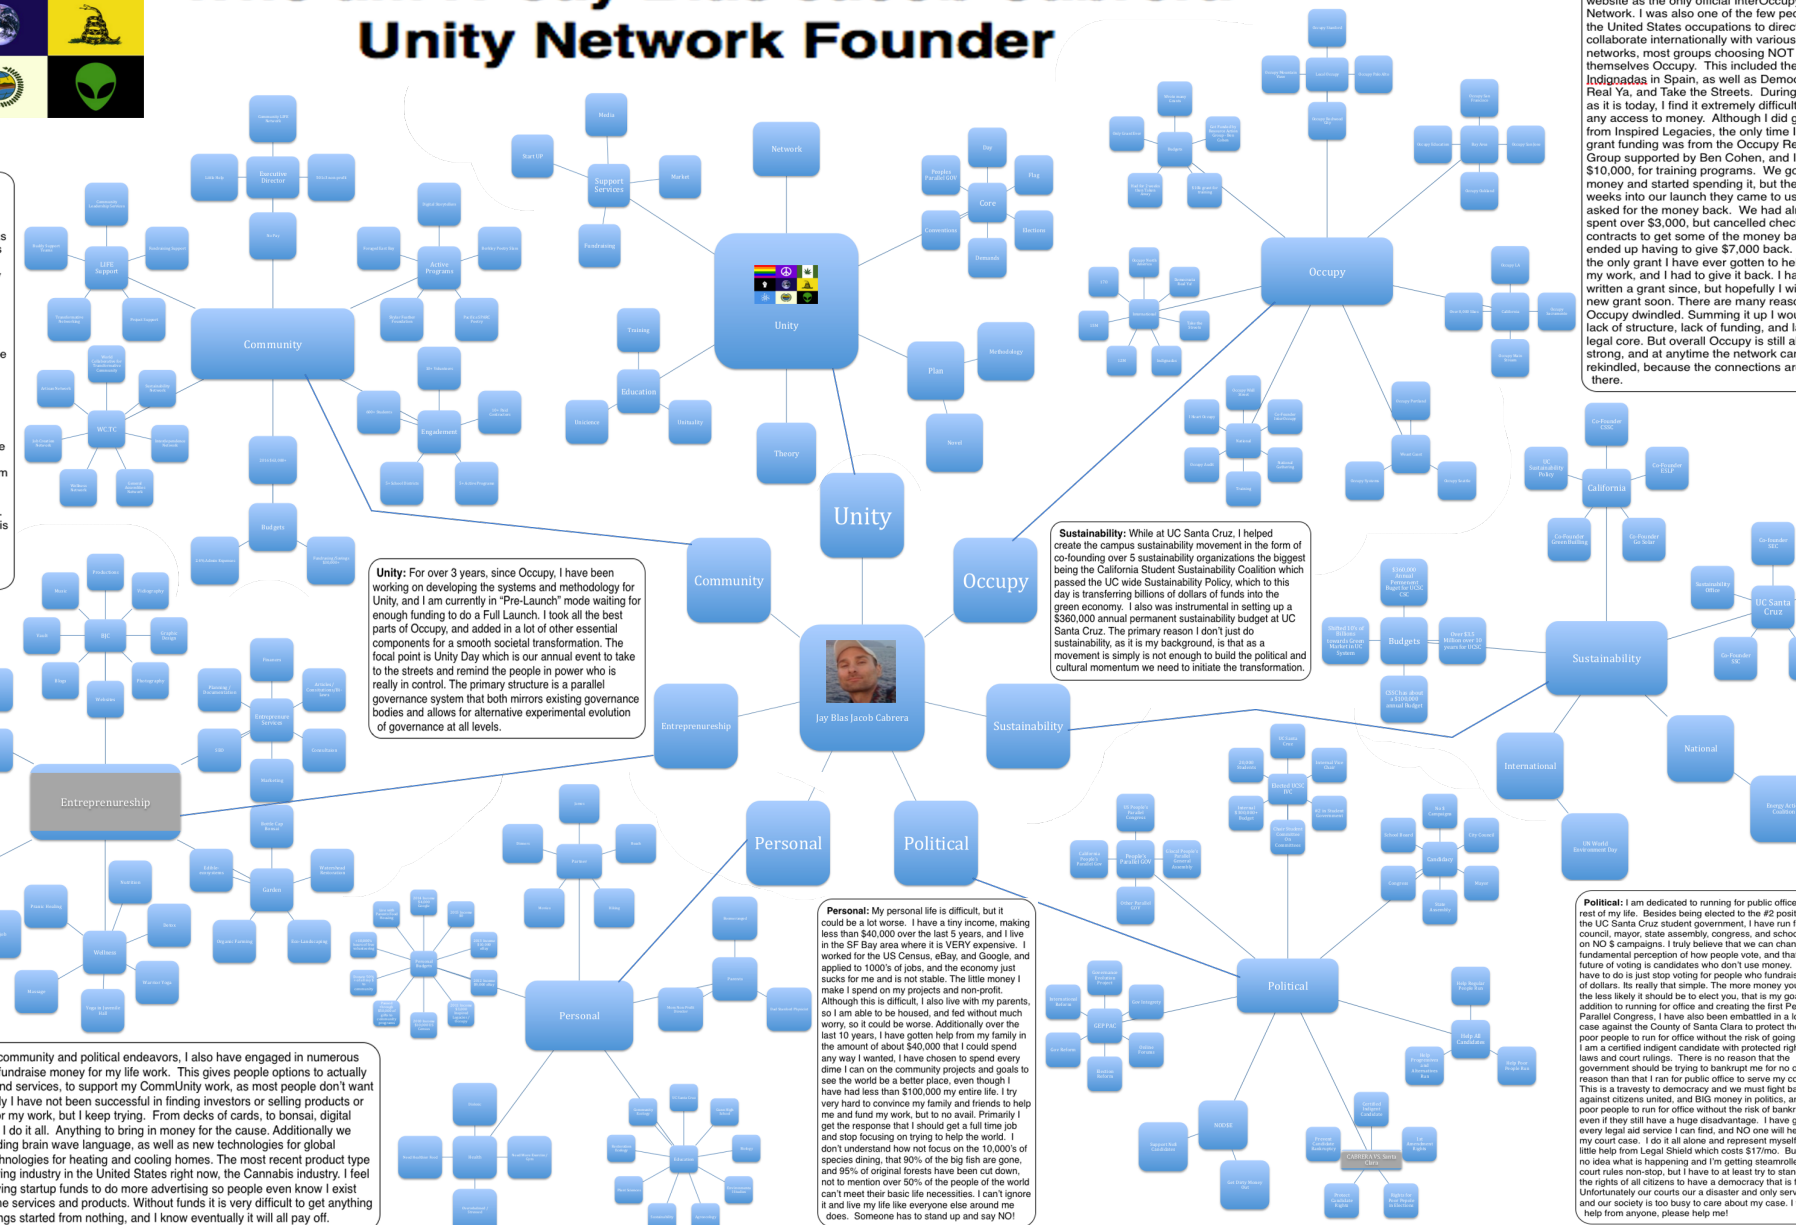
Unity Network Founder

Unity: For over 3 years, since Occupy, I have been working on developing the systems and methodology for Unity, and I am currently in "Pre-Launch" mode waiting for enough funding to do a Full Launch. I took all the best parts of Occupy, and added in a lot of other essential components for a smooth societal transformation. The focal point is Unity Day which is our annual event to take to the streets and remind the people in power who is really in control. The primary structure is a parallel governance system that both mirrors existing governance bodies and allows for alternative experimental evolution of governance at all levels.

Sustainability: While at UC Santa Cruz, I helped create the campus sustainability movement in the form of co-founding over 5 sustainability organizations the biggest being the California Student Sustainability Coalition which passed the UC wide Sustainability Policy, which to this day is transferring billions of dollars of funds into the green economy. I also was instrumental in setting up a $360,000 annual permanent sustainability budget at UC Santa Cruz. The primary reason I don't just do sustainability, as it is my background, is that as a movement is simply is not enough to build the political and cultural momentum we need to initiate the transformation.

website as the only official InterOccupy Network. I was also one of the few people the United States occupations to direct collaborate internationally with various networks, most groups choosing NOT themselves Occupy. This included the Indignadas in Spain, as well as Democ Real Ya, and Take the Streets. During as it is today, I find it extremely difficult any access to money. Although I did g from Inspired Legacies, the only time I grant funding was from the Occupy Re Group supported by Ben Cohen, and I $10,000, for training programs. We go money and started spending it, but the weeks into our launch they came to us asked for the money back. We had al spent over $3,000, but cancelled chec contracts to get some of the money ba ended up having to give $7,000 back. the only grant I have ever gotten to he my work, and I had to give it back. I ha written a grant since, but hopefully I wi new grant soon. There are many reaso Occupy dwindled. Summing it up I wou lack of structure, lack of funding, and l legal core. But overall Occupy is still a strong, and at anytime the network car rekindled, because the connections ar there.

Personal: My personal life is difficult, but it could be a lot worse. I have a tiny income, making less than $40,000 over the last 5 years, and I live in the SF Bay area where it is VERY expensive. I worked for the US Census, eBay, and Google, and applied to 1000's of jobs, and the economy just sucks for me and is not stable. The little money I make I spend on my projects and non-profit. Although this is difficult, I also live with my parents, so I am able to be housed, and fed without much worry, so it could be worse. Additionally over the last 10 years, I have gotten help from my family in the amount of about $40,000 that I could spend any way I wanted, I have chosen to spend every dime I can on the community projects and goals to see the world be a better place, even though I have had less than $100,000 my entire life. I try very hard to convince my family and friends to help me and fund my work, but to no avail. Primarily I get the response that I should get a full time job and stop focusing on trying to help the world. I don't understand how not focus on the 10,000's of species dining, that 90% of the big fish are gone, and 95% of original forests have been cut down, not to mention over 50% of the people of the world can't meet their basic life necessities. I can't ignore it and live my life like everyone else around me does. Someone has to stand up and say NO!

Political: I am dedicated to running for public office rest of my life. Besides being elected to the #2 posit the UC Santa Cruz student government, I have run f council, mayor, state assembly, congress, and schoo on NO $ campaigns. I truly believe that we can chan fundamental perception of how people vote, and tha future of voting is candidates who don't use money. have to do is just stop voting for people who fundrais of dollars. Its really that simple. The more money yo the less likely it should be to elect you, that is my go addition to running for office and creating the first Pe Parallel Congress, I have also been embattled in a lo case against the County of Santa Clara to protect the poor people to run for office without the risk of going I am a certified indigent candidate with protected righ laws and court rulings. There is no reason that the government should be trying to bankrupt me for no o reason than that I ran for public office to serve my co This is a travesty to democracy and we must fight ba against citizens united, and BIG money in politics, an poor people to run for office without the risk of bankr even if they still have a huge disadvantage. I have g every legal aid service I can find, and NO one will he my court case. I do it all alone and represent myself little help from Legal Shield which costs $17/mo. Bu no idea what is happening and I'm getting steamrolle court rules non-stop, but I have to at least try to stan the rights of all citizens to have a democracy that is f Unfortunately our courts our a disaster and only serv and our society is too busy to care about my case. I help from anyone, please help me!

community and political endeavors, I also have engaged in numerous fundraise money for my life work. This gives people options to actually nd services, to support my CommUnity work, as most people don't want ly I have not been successful in finding investors or selling products or r my work, but I keep trying. From decks of cards, to bonsai, digital I do it all. Anything to bring in money for the cause. Additionally we ding brain wave language, as well as new technologies for global hnologies for heating and cooling homes. The most recent product type ing industry in the United States right now, the Cannabis industry. I feel ring startup funds to do more advertising so people even know I exist e services and products. Without funds it is very difficult to get anything gs started from nothing, and I know eventually it will all pay off.

Unity
Community
Occupy
Jay Blas Jacob Cabrera
Entrepreneurship
Sustainability
Personal
Political
Network
Theory
Plan
Core
Education
Community
Engagement
Budgets
LIFE Support
WCTC
Executive Director
Active Programs
Support Services
Media
Market
Fundraising
Start UP
Training
Business
Spirituality
Methodology
Novel
Day
Flag
Elections
Demands
Connections
Peoples Parallel GOV
Entrepreneurship
BIC
Entrepreneurs Services
Garden
Wellness
Marketing
Personal
Education
Budgets
Political
GEPPAC
NOBYE
Candidacy
CABRERA VS. Santa Clara
California
UC Santa Cruz
International
National
Co-Founder CSSC
Co-Founder EALP
Co-Founder SEC
Co-Founder UC
UN World Environment Day
Sustainability Office